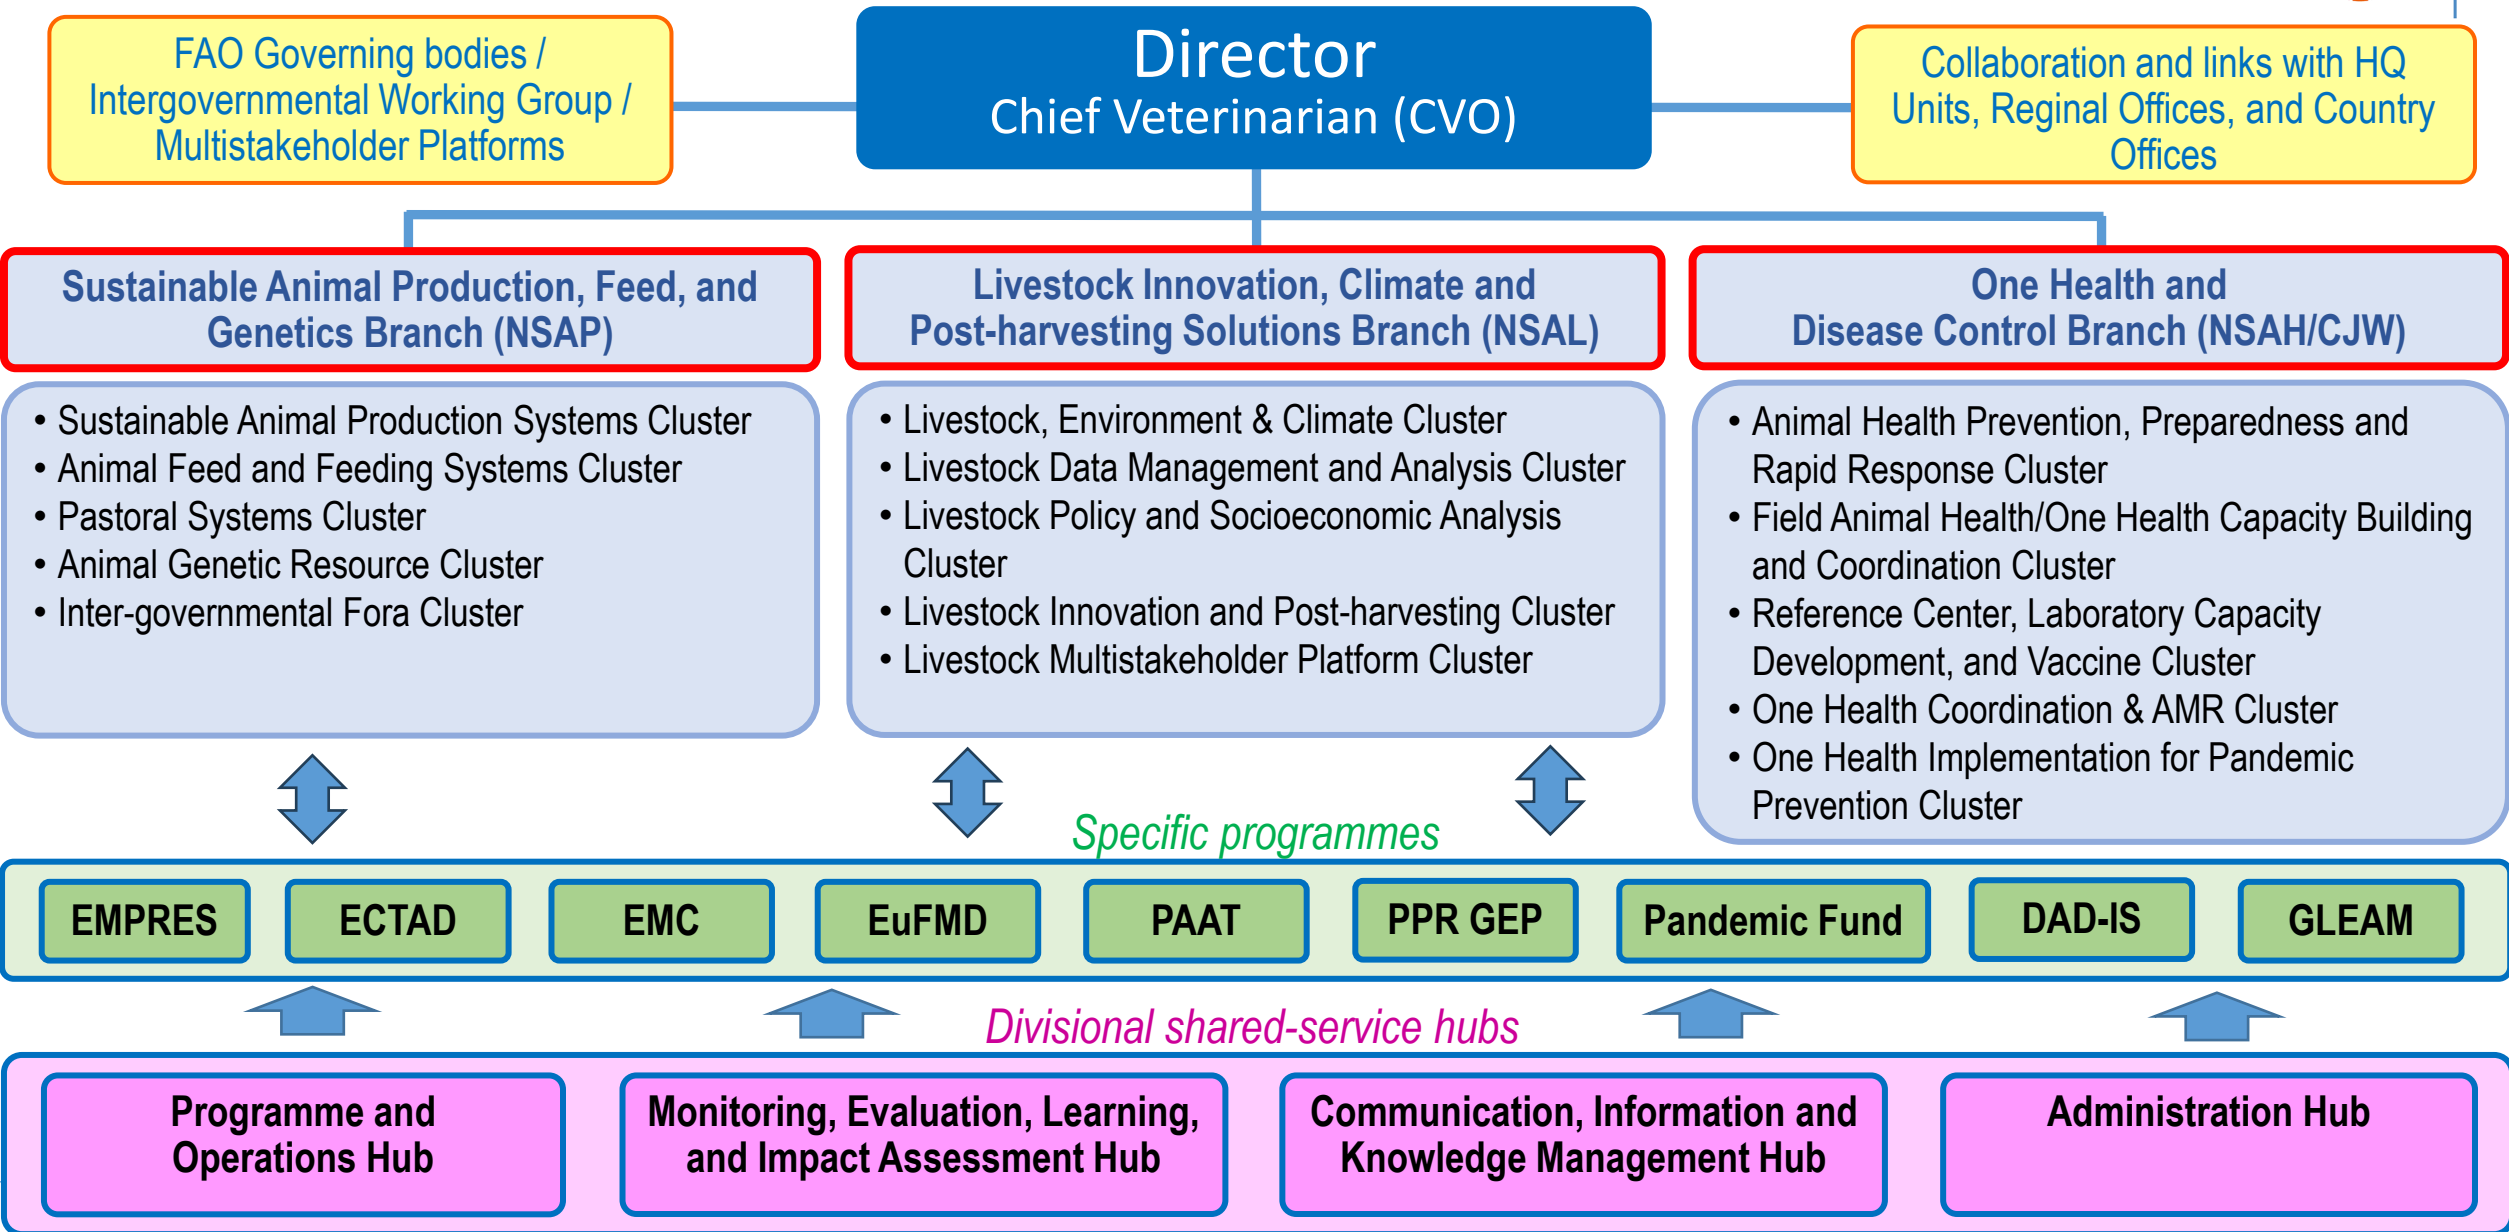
FAO Governing bodies / Intergovernmental Working Group / Multistakeholder Platforms

Director
Chief Veterinarian (CVO)

Collaboration and links with HQ Units, Reginal Offices, and Country Offices

Sustainable Animal Production, Feed, and Genetics Branch (NSAP)

- Sustainable Animal Production Systems Cluster
- Animal Feed and Feeding Systems Cluster
- Pastoral Systems Cluster
- Animal Genetic Resource Cluster
- Inter-governmental Fora Cluster

Livestock Innovation, Climate and Post-harvesting Solutions Branch (NSAL)

- Livestock, Environment & Climate Cluster
- Livestock Data Management and Analysis Cluster
- Livestock Policy and Socioeconomic Analysis Cluster
- Livestock Innovation and Post-harvesting Cluster
- Livestock Multistakeholder Platform Cluster

One Health and Disease Control Branch (NSAH/CJW)

- Animal Health Prevention, Preparedness and Rapid Response Cluster
- Field Animal Health/One Health Capacity Building and Coordination Cluster
- Reference Center, Laboratory Capacity Development, and Vaccine Cluster
- One Health Coordination & AMR Cluster
- One Health Implementation for Pandemic Prevention Cluster

Specific programmes

EMPRES | ECTAD | EMC | EuFMD | PAAT | PPR GEP | Pandemic Fund | DAD-IS | GLEAM

Divisional shared-service hubs

Programme and Operations Hub

Monitoring, Evaluation, Learning, and Impact Assessment Hub

Communication, Information and Knowledge Management Hub

Administration Hub